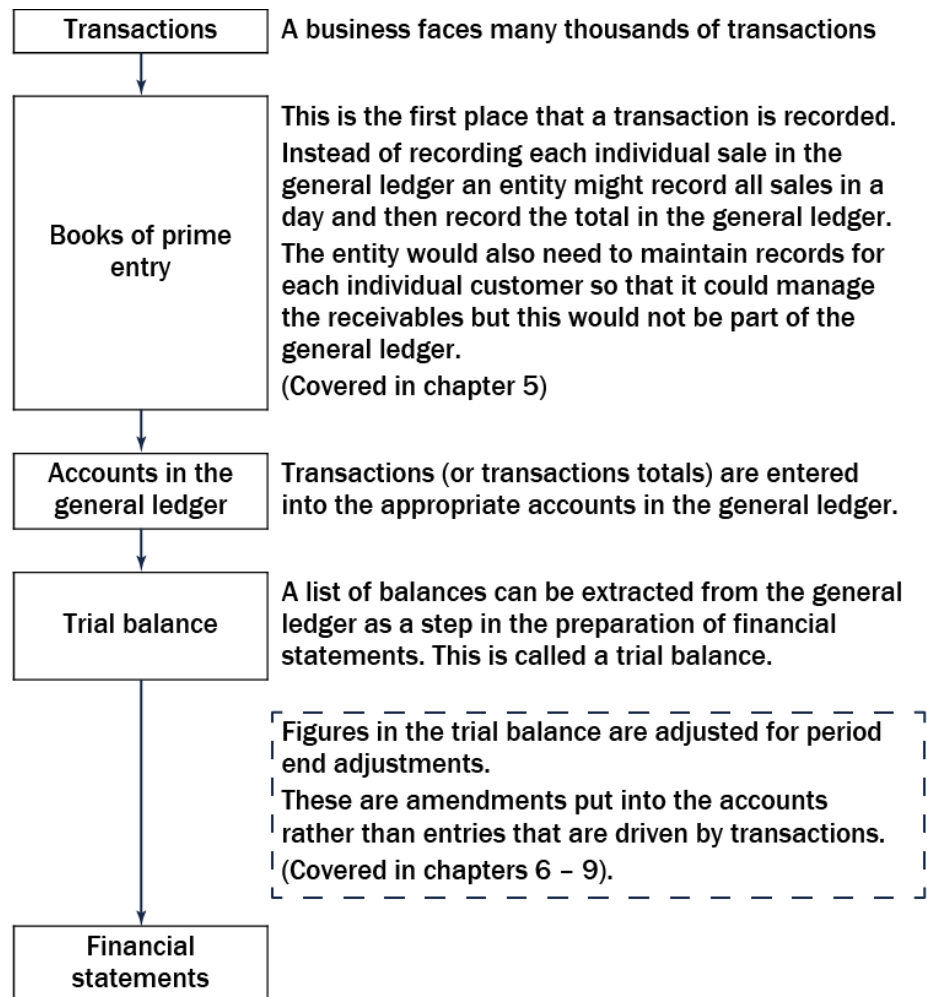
Transactions

A business faces many thousands of transactions

Books of prime entry

This is the first place that a transaction is recorded.

Instead of recording each individual sale in the general ledger an entity might record all sales in a day and then record the total in the general ledger.

The entity would also need to maintain records for each individual customer so that it could manage the receivables but this would not be part of the general ledger.

(Covered in chapter 5)

Accounts in the general ledger

Transactions (or transactions totals) are entered into the appropriate accounts in the general ledger.

Trial balance

A list of balances can be extracted from the general ledger as a step in the preparation of financial statements. This is called a trial balance.

Figures in the trial balance are adjusted for period end adjustments.

These are amendments put into the accounts rather than entries that are driven by transactions.

(Covered in chapters 6 – 9).

Financial statements